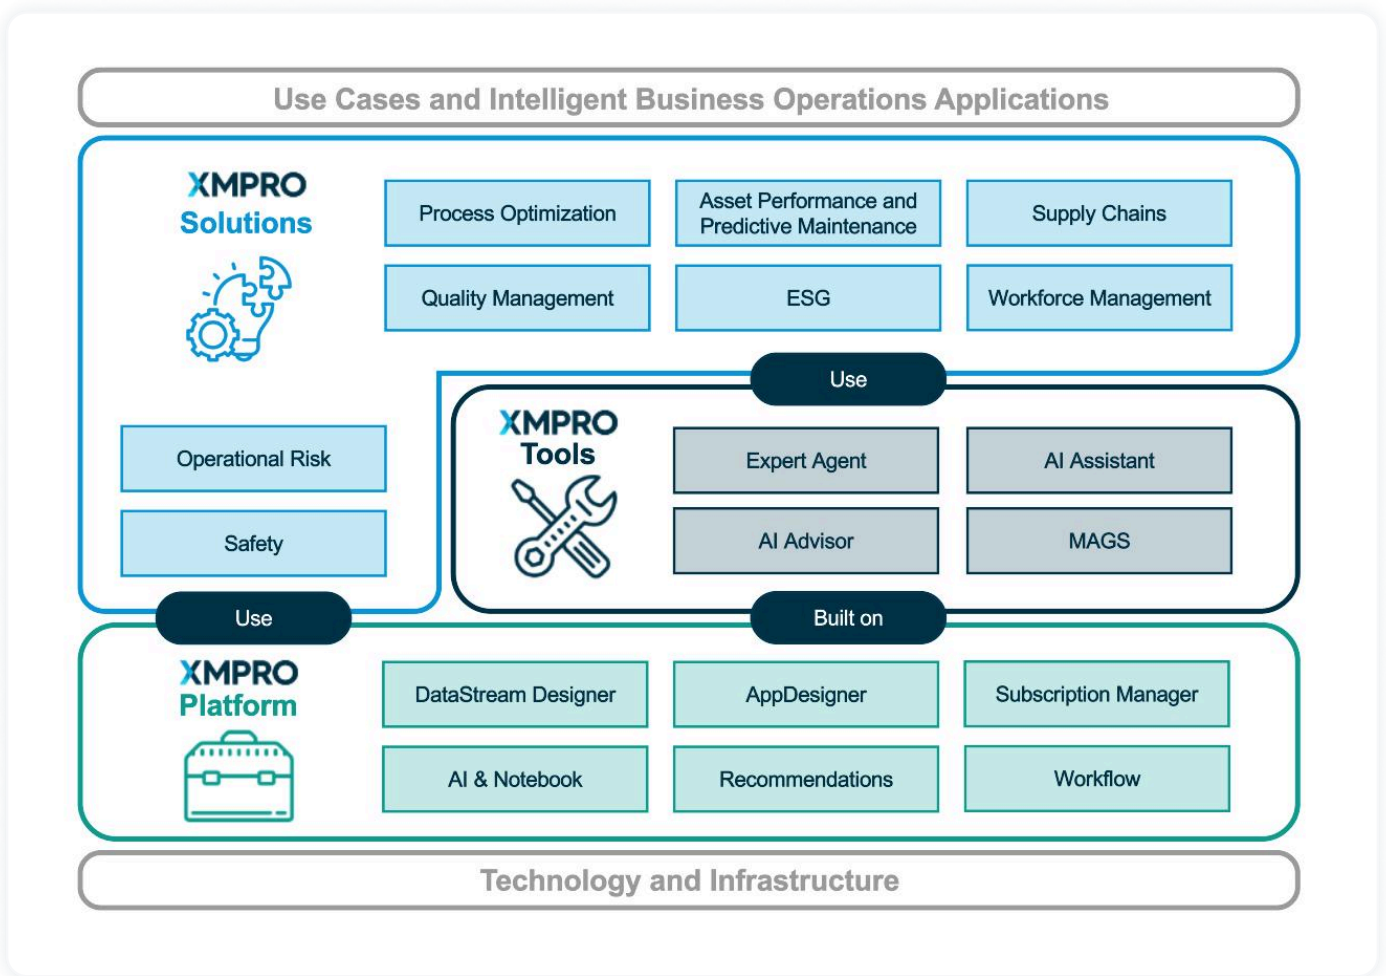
Use Cases and Intelligent Business Operations Applications

XMPRO
Solutions

Process Optimization

Asset Performance and Predictive Maintenance

Supply Chains

Quality Management

ESG

Workforce Management

Use

Operational Risk

Safety

XMPRO
Tools

Expert Agent

AI Assistant

AI Advisor

MAGS

Use

Built on

XMPRO
Platform

DataStream Designer

AppDesigner

Subscription Manager

AI & Notebook

Recommendations

Workflow

Technology and Infrastructure